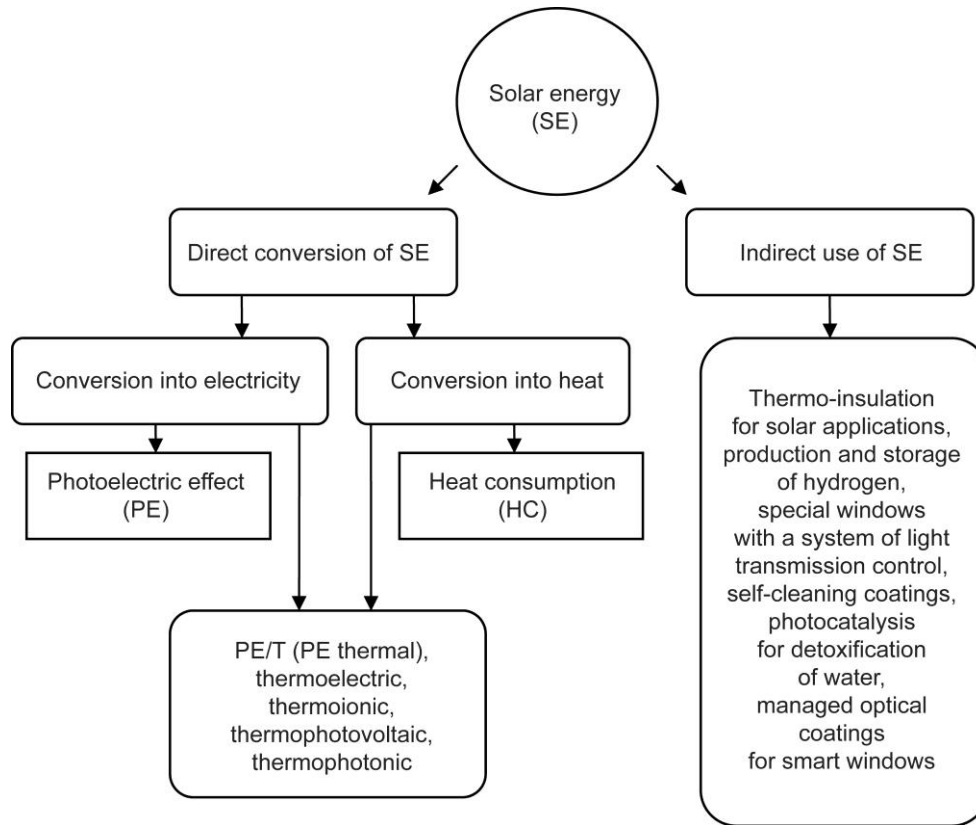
Solar energy (SE)

Direct conversion of SE

Indirect use of SE

Conversion into electricity

Conversion into heat

Photoelectric effect (PE)

Heat consumption (HC)

PE/T (PE thermal), thermoelectric, thermoionic, thermophotovoltaic, thermophotonic

Thermo-insulation for solar applications, production and storage of hydrogen, special windows with a system of light transmission control, self-cleaning coatings, photocatalysis for detoxification of water, managed optical coatings for smart windows